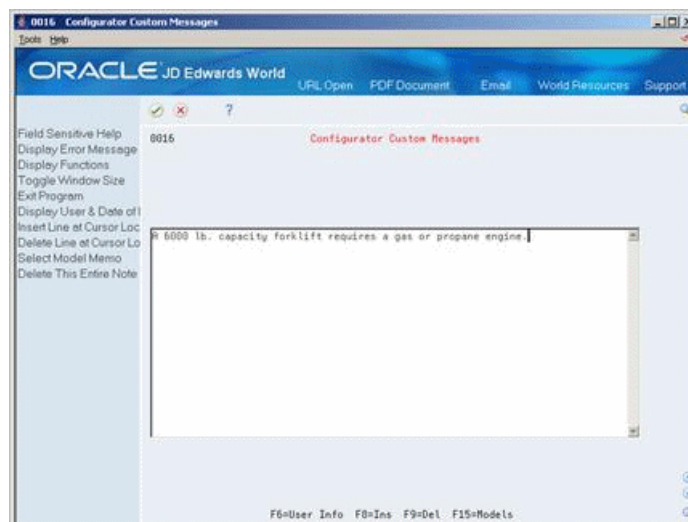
0016 Configurator Custom Messages
Tools Help

ORACLE JD Edwards World
URL Open PDF Document Email World Resources Support

?

Field Sensitive Help
Display Error Message
Display Functions
Toggle Window Size
Exit Program
Display User & Date of I
Insert Line at Cursor Loc
Delete Line at Cursor Lo
Select Model Memo
Delete This Entire Note

0016 Configurator Custom Messages

A 6000 lb. capacity forklift requires a gas or propane engine.

F6=User Info F8=Ins F9=Del F15=Models